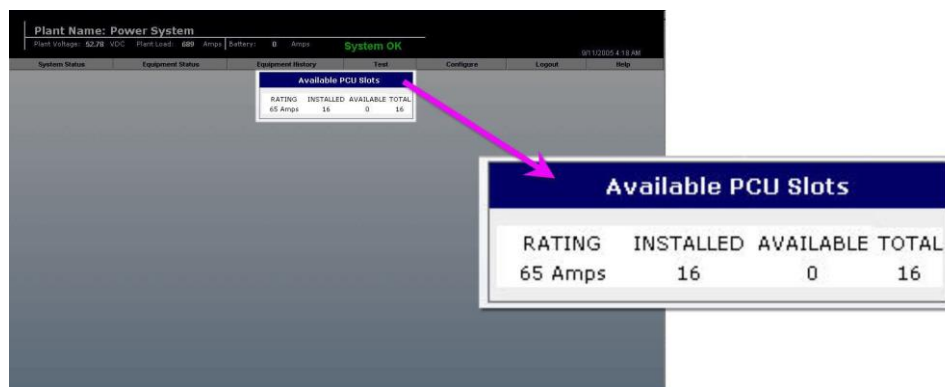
Plant Name: Power System
Plant Voltage: 52.78 VDC Plant Load: 689 Amps Battery: 0 Amps System OK
8/11/2005 4:18 AM

System Status | Equipment Status | Equipment History | Test | Configure | Logout | Help

Available PCU Slots

| RATING | INSTALLED | AVAILABLE | TOTAL |
|---|---|---|---|
| 65 Amps | 16 | 0 | 16 |

Available PCU Slots

| RATING | INSTALLED | AVAILABLE | TOTAL |
|---|---|---|---|
| 65 Amps | 16 | 0 | 16 |